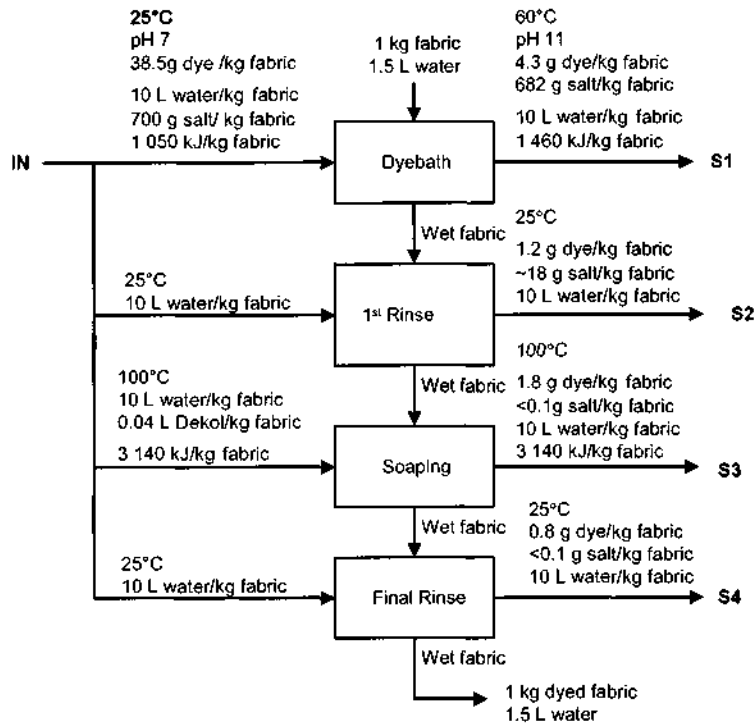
25°C
pH 7
38.5g dye /kg fabric
10 L water/kg fabric
700 g salt/ kg fabric
1 050 kJ/kg fabric

1 kg fabric
1.5 L water

60°C
pH 11
4.3 g dye/kg fabric
682 g salt/kg fabric
10 L water/kg fabric
1 460 kJ/kg fabric

IN

Dyebath

S1

Wet fabric

25°C
1.2 g dye/kg fabric
~18 g salt/kg fabric
10 L water/kg fabric

25°C
10 L water/kg fabric

1st Rinse

S2

100°C
10 L water/kg fabric
0.04 L Dekol/kg fabric
3 140 kJ/kg fabric

Wet fabric

100°C
1.8 g dye/kg fabric
<0.1g salt/kg fabric
10 L water/kg fabric
3 140 kJ/kg fabric

Soaping

S3

Wet fabric

25°C
0.8 g dye/kg fabric
<0.1 g salt/kg fabric
10 L water/kg fabric

25°C
10 L water/kg fabric

Final Rinse

S4

Wet fabric

1 kg dyed fabric
1.5 L water